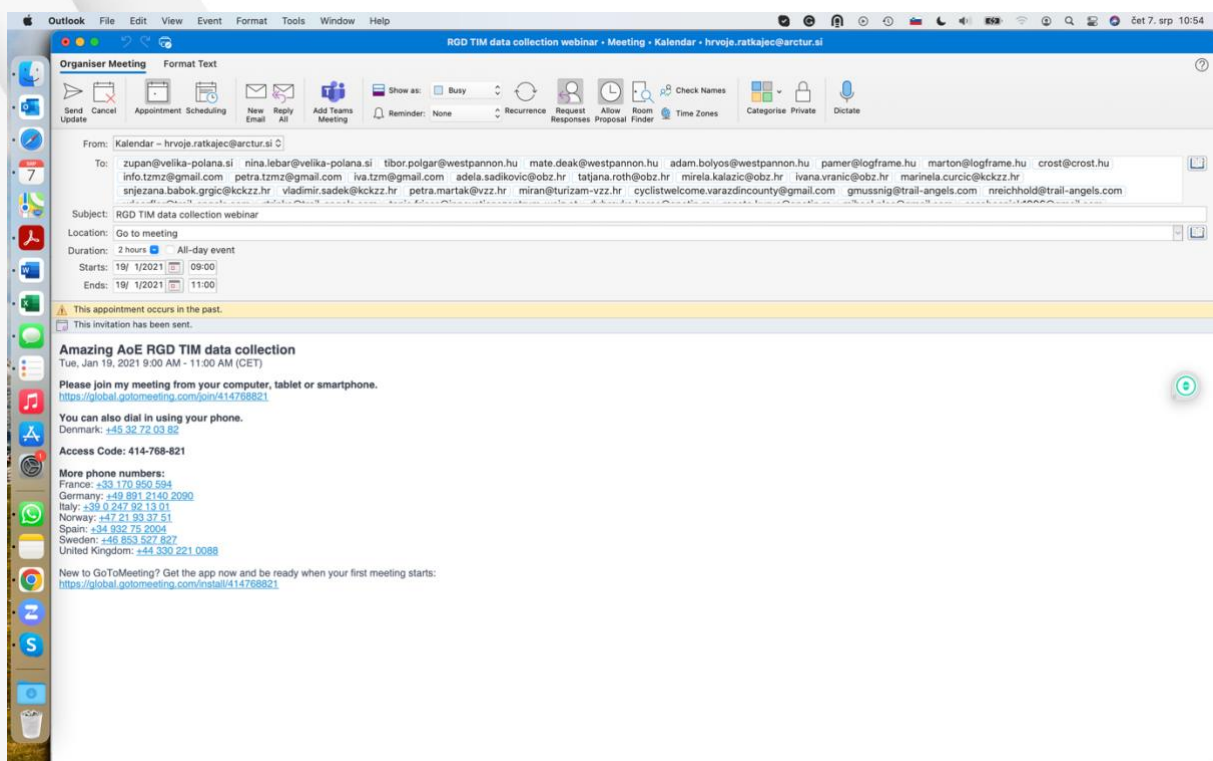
Outlook File Edit View Event Format Tools Window Help

čet 7. srp 10:54

RGD TIM data collection webinar • Meeting • Kalendar • hrvoje.ratkajec@arctur.si

Organiser Meeting Format Text

Send Update Cancel Appointment Scheduling New Email Reply All Add Teams Meeting Show as: Busy Reminder: None Recurrence Request Responses Allow Proposal Room Finder Check Names Time Zones Categorise Private Dictate

From: Kalendar – hrvoje.ratkajec@arctur.si

To: zupan@velika-polana.si nina.lebar@velika-polana.si tibor.polgar@westpannon.hu mate.deak@westpannon.hu adam.bolyos@westpannon.hu pamer@logframe.hu marton@logframe.hu crost@crost.hu info.tzmz@gmail.com petra.tzmz@gmail.com iva.tzm@gmail.com adela.sadikovic@obz.hr tatjana.roth@obz.hr mirela.kalazic@obz.hr ivana.vranic@obz.hr marinela.curcic@kckzz.hr snjezana.babok.grgic@kckzz.hr vladimir.sadek@kckzz.hr petra.martak@vzz.hr miran@turizam-vzz.hr cyclistwelcome.varazdincounty@gmail.com gmussnig@trail-angels.com nreichhold@trail-angels.com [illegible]

Subject: RGD TIM data collection webinar

Location: Go to meeting

Duration: 2 hours All-day event

Starts: 19/ 1/2021 09:00

Ends: 19/ 1/2021 11:00

This appointment occurs in the past.

This invitation has been sent.

Amazing AoE RGD TIM data collection
Tue, Jan 19, 2021 9:00 AM - 11:00 AM (CET)

Please join my meeting from your computer, tablet or smartphone.
https://global.gotomeeting.com/join/414768821

You can also dial in using your phone.
Denmark: +45 32 72 03 82

Access Code: 414-768-821

More phone numbers:
France: +33 170 950 594
Germany: +49 891 2140 2090
Italy: +39 0 247 92 13 01
Norway: +47 21 93 37 51
Spain: +34 932 75 2004
Sweden: +46 853 527 827
United Kingdom: +44 330 221 0088

New to GoToMeeting? Get the app now and be ready when your first meeting starts:
https://global.gotomeeting.com/install/414768821